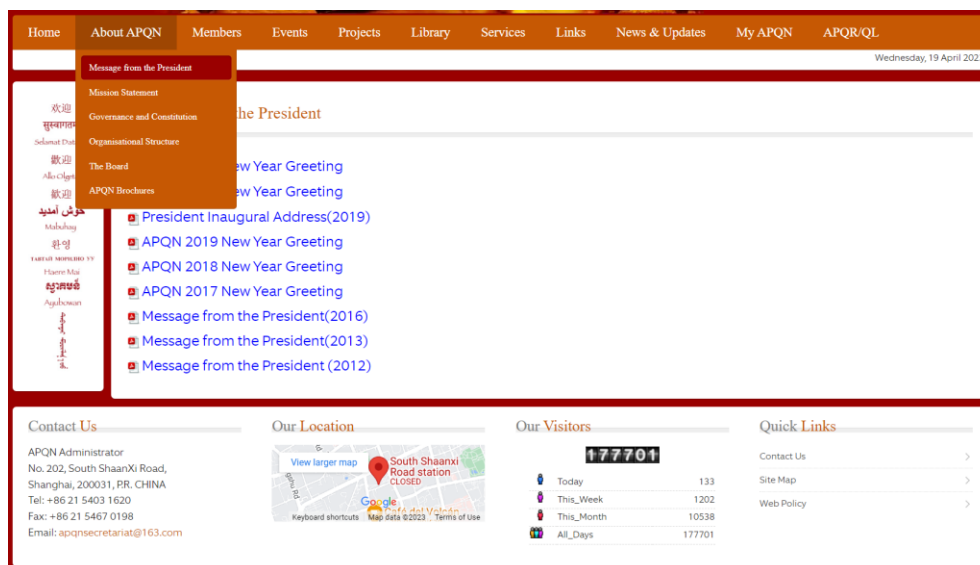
Home About APQN Members Events Projects Library Services Links News & Updates My APQN APQR/QL

Message from the President
Mission Statement
Governance and Constitution
Organisational Structure
The Board
APQN Brochures

Wednesday, 19 April 202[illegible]

欢迎
सुस्वागतम्
Selamat Dat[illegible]
歡迎
Allo Olget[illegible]
歓迎
خوش آمدید
Mabuhay
환영
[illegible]
Haere Mai
សូមស្វាគមន៍
Ayubowan
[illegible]

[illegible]he President

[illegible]ew Year Greeting
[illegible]ew Year Greeting
President Inaugural Address(2019)
APQN 2019 New Year Greeting
APQN 2018 New Year Greeting
APQN 2017 New Year Greeting
Message from the President(2016)
Message from the President(2013)
Message from the President (2012)

Contact Us
APQN Administrator
No. 202, South ShaanXi Road, Shanghai, 200031, P.R. CHINA
Tel: +86 21 5403 1620
Fax: +86 21 5467 0198
Email: apqnsecretariat@163.com

Our Location
View larger map
South Shaanxi Road station
CLOSED
Google
Café del Volcán
Keyboard shortcuts Map data ©2023 Terms of Use

Our Visitors
177701
| Today | 133 |
|---|---|
| This_Week | 1202 |
| This_Month | 10538 |
| All_Days | 177701 |

Quick Links
Contact Us
Site Map
Web Policy